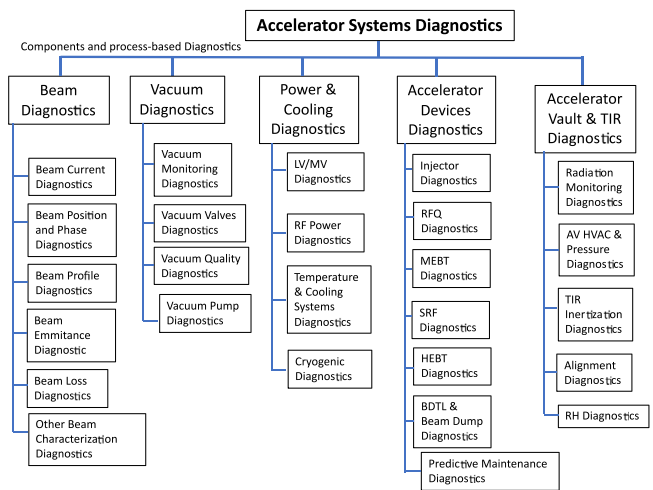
Accelerator Systems Diagnostics

Components and process-based Diagnostics

Beam Diagnostics

Beam Current Diagnostics

Beam Position and Phase Diagnostics

Beam Profile Diagnostics

Beam Emmitance Diagnostic

Beam Loss Diagnostics

Other Beam Characterization Diagnostics

Vacuum Diagnostics

Vacuum Monitoring Diagnostics

Vacuum Valves Diagnostics

Vacuum Quality Diagnostics

Vacuum Pump Diagnostics

Power & Cooling Diagnostics

LV/MV Diagnostics

RF Power Diagnostics

Temperature & Cooling Systems Diagnostics

Cryogenic Diagnostics

Accelerator Devices Diagnostics

Injector Diagnostics

RFQ Diagnostics

MEBT Diagnostics

SRF Diagnostics

HEBT Diagnostics

BDTL & Beam Dump Diagnostics

Predictive Maintenance Diagnostics

Accelerator Vault & TIR Diagnostics

Radiation Monitoring Diagnostics

AV HVAC & Pressure Diagnostics

TIR Inertization Diagnostics

Alignment Diagnostics

RH Diagnostics